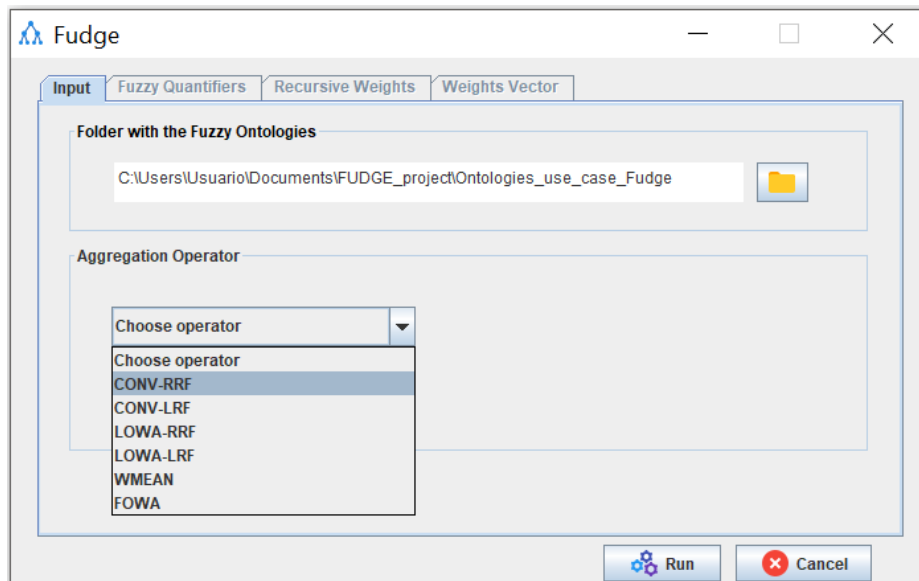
Fudge

Input | Fuzzy Quantifiers | Recursive Weights | Weights Vector

Folder with the Fuzzy Ontologies

C:\Users\Usuario\Documents\FUDGE_project\Ontologies_use_case_Fudge

Aggregation Operator

Choose operator

Choose operator
CONV-RRF
CONV-LRF
LOWA-RRF
LOWA-LRF
WMEAN
FOWA

Run
Cancel